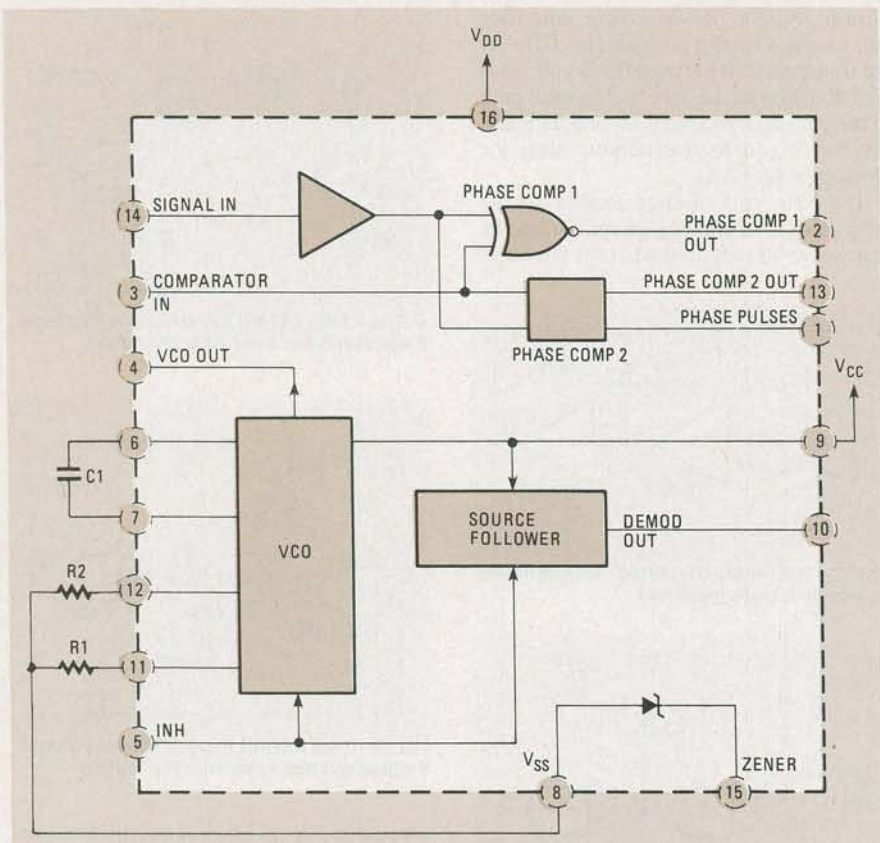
$V_{DD}$

16

14 SIGNAL IN

PHASE COMP 1

PHASE COMP 1 OUT 2

3 COMPARATOR IN

PHASE COMP 2 OUT 13

PHASE PULSES 1

PHASE COMP 2

4 VCO OUT

$V_{CC}$

6

9

C1

7

VCO

SOURCE FOLLOWER

DEMOD OUT 10

R2

12

R1

11

5 INH

$V_{SS}$

8

ZENER

15